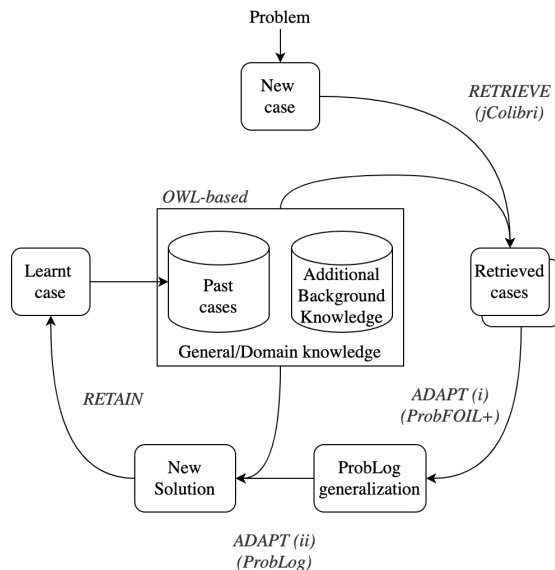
Problem

New case

RETRIEVE (jColibri)

OWL-based

Learnt case

Past cases

Additional Background Knowledge

General/Domain knowledge

Retrieved cases

RETAIN

ADAPT (i) (ProbFOIL+)

New Solution

ProbLog generalization

ADAPT (ii) (ProbLog)